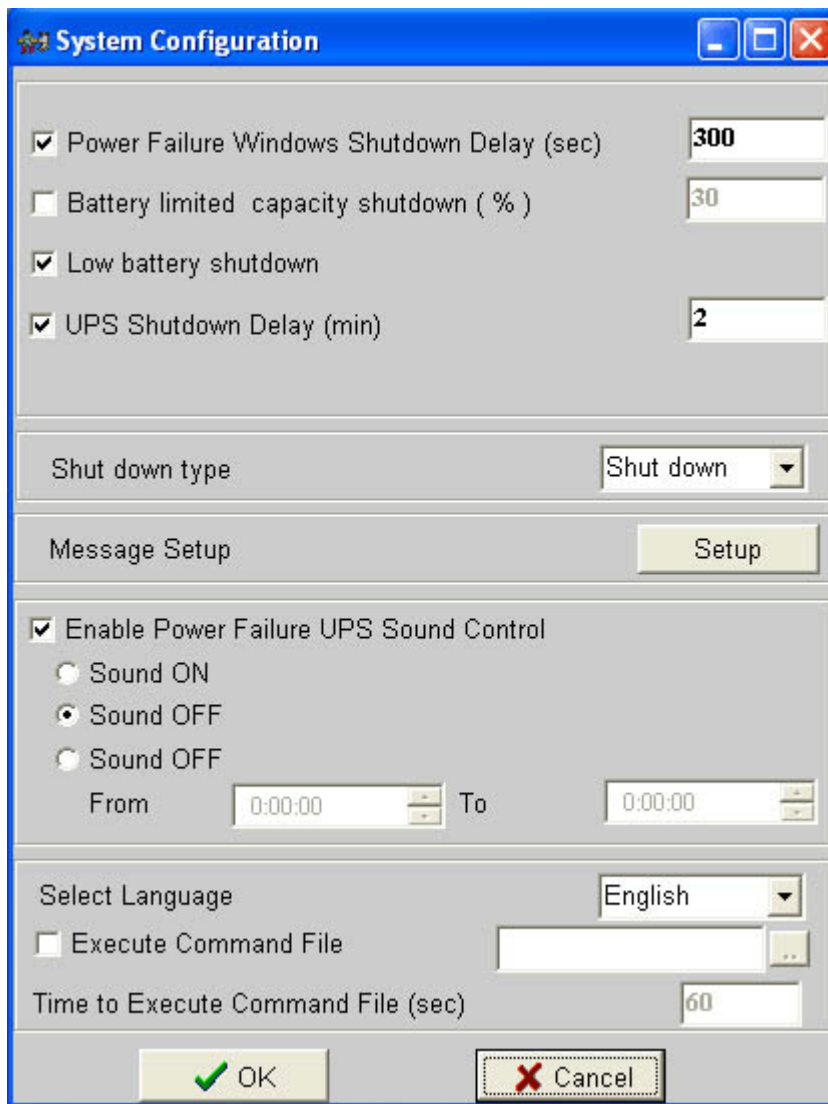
System Configuration

Power Failure Windows Shutdown Delay (sec) 300

Battery limited capacity shutdown ( % ) 30

Low battery shutdown

UPS Shutdown Delay (min) 2

Shut down type Shut down

Message Setup Setup

Enable Power Failure UPS Sound Control

Sound ON

Sound OFF

Sound OFF

From 0:00:00 To 0:00:00

Select Language English

Execute Command File ...

Time to Execute Command File (sec) 60

OK Cancel